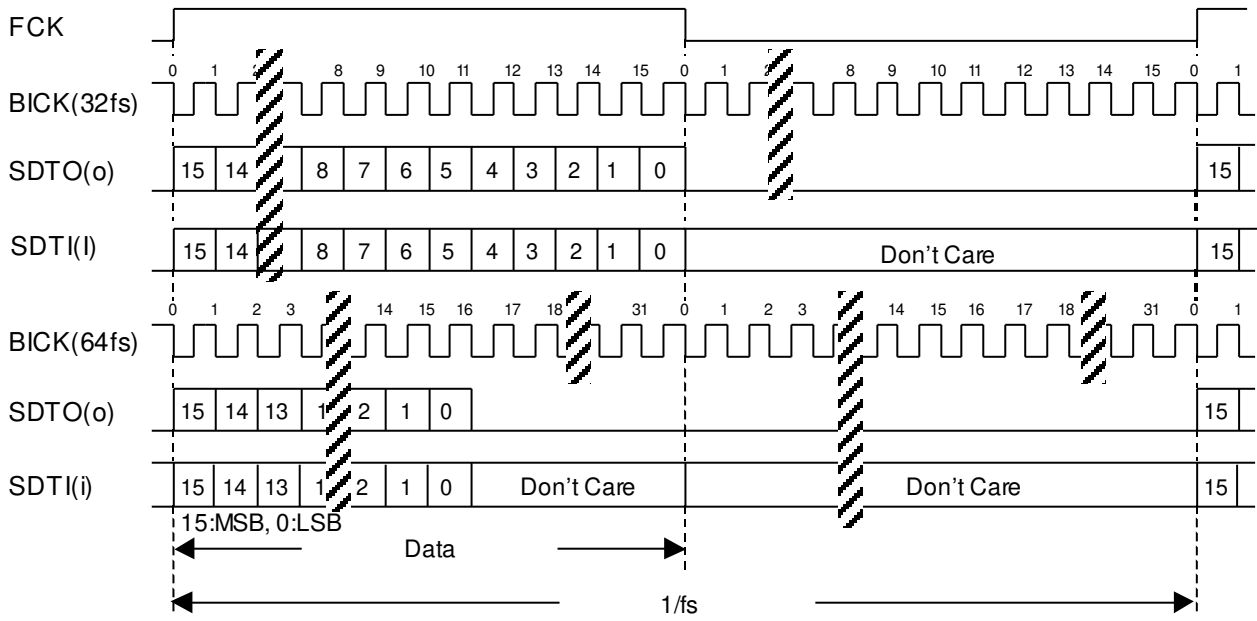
FCK

0 1 2 8 9 10 11 12 13 14 15 0 1 2 8 9 10 11 12 13 14 15 0 1

BICK(32fs)

SDTO(o) 15 14 8 7 6 5 4 3 2 1 0 15

SDTI(I) 15 14 8 7 6 5 4 3 2 1 0 Don't Care 15

0 1 2 3 14 15 16 17 18 31 0 1 2 3 14 15 16 17 18 31 0 1

BICK(64fs)

SDTO(o) 15 14 13 1 2 1 0 15

SDTI(i) 15 14 13 1 2 1 0 Don't Care Don't Care 15

15:MSB, 0:LSB

Data

1/fs